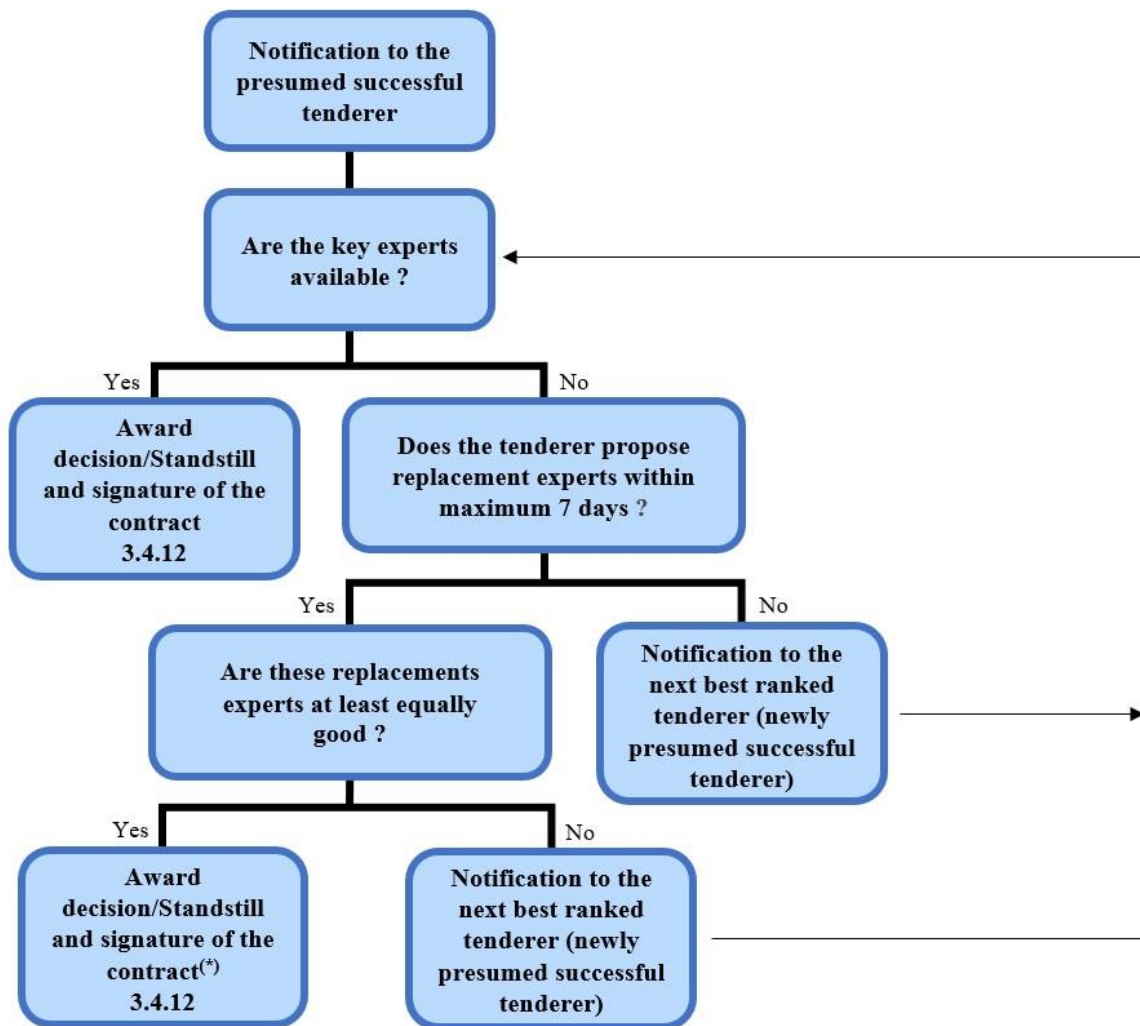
Notification to the presumed successful tenderer

Are the key experts available ?

Yes

No

Award decision/Standstill and signature of the contract 3.4.12

Does the tenderer propose replacement experts within maximum 7 days ?

Yes

No

Are these replacements experts at least equally good ?

Notification to the next best ranked tenderer (newly presumed successful tenderer)

Yes

No

Award decision/Standstill and signature of the contract$^{(*)}$ 3.4.12

Notification to the next best ranked tenderer (newly presumed successful tenderer)